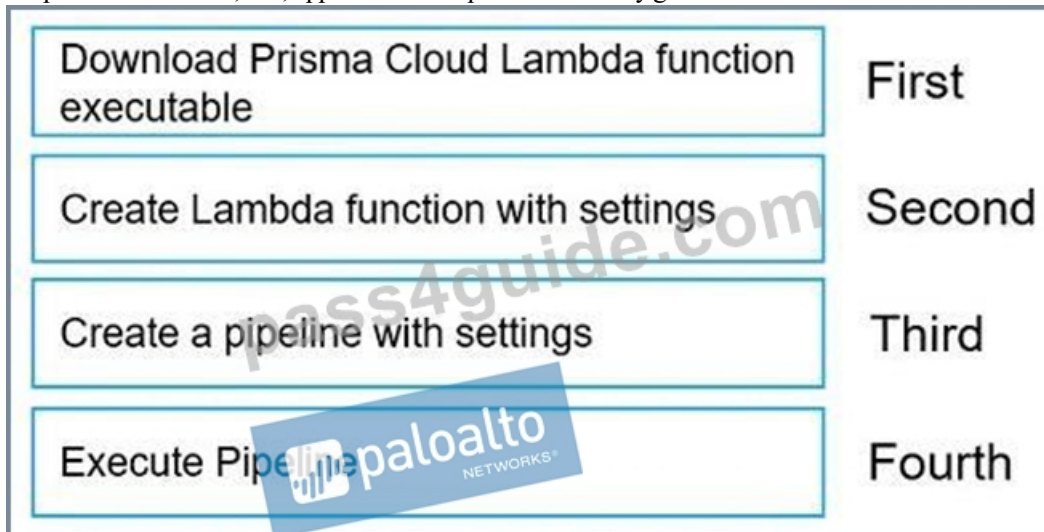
Download Prisma Cloud Lambda function executable | First

Create Lambda function with settings | Second

Create a pipeline with settings | Third

Execute Pipeline | Fourth

pass4guide.com

paloalto NETWORKS